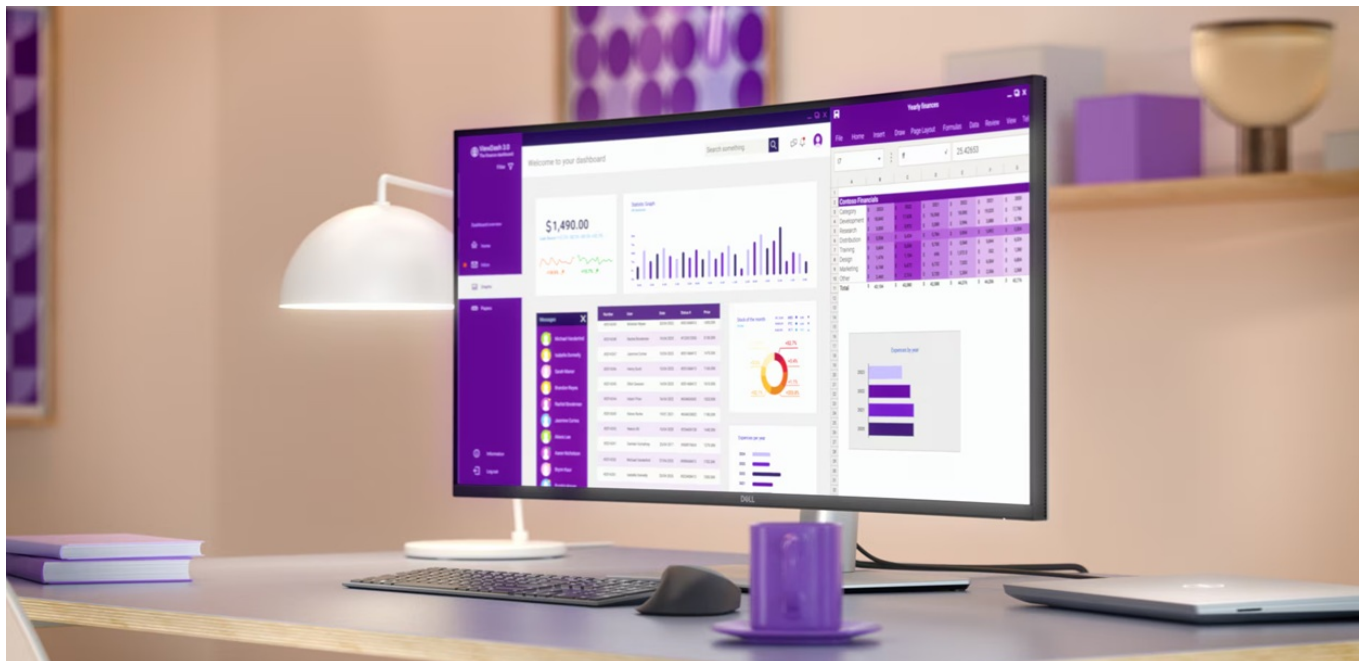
ViewDash 3.0

Filter

Welcome to your dashboard

Search something

$1,490.00

Messages

Yearly finances

File Home Insert Draw Page Layout Formulas Data Review View

25.42633

Contoso Financials

Category

Development

Research

Distribution

Training

Design

Marketing

Other

Total

Expenses per year

Expenses per year

DELL